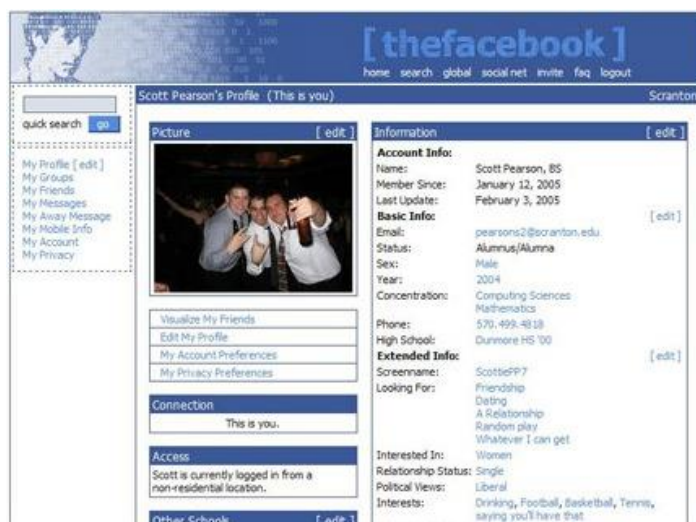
[ thefacebook ]
home search global social net invite faq logout

quick search go

My Profile [ edit ]
My Groups
My Friends
My Messages
My Away Message
My Mobile Info
My Account
My Privacy

Scott Pearson's Profile (This is you)

Scranton

Picture [ edit ]

Visualize My Friends
Edit My Profile
My Account Preferences
My Privacy Preferences

Connection
This is you.

Access
Scott is currently logged in from a non-residential location.

Other Schools [ edit ]

Information [ edit ]

Account Info:
Name: Scott Pearson, BS
Member Since: January 12, 2005
Last Update: February 3, 2005

Basic Info: [ edit ]
Email: pearsons2@scranton.edu
Status: Alumnus/Alumna
Sex: Male
Year: 2004
Concentration: Computing Sciences
Mathematics
Phone: 570.499.4818
High School: Dunmore HS '00

Extended Info: [ edit ]
Screenname: ScottieFP7
Looking For: Friendship
Dating
A Relationship
Random play
Whatever I can get
Interested In: Women
Relationship Status: Single
Political Views: Liberal
Interests: Drinking, Football, Basketball, Tennis, saying you'll have that